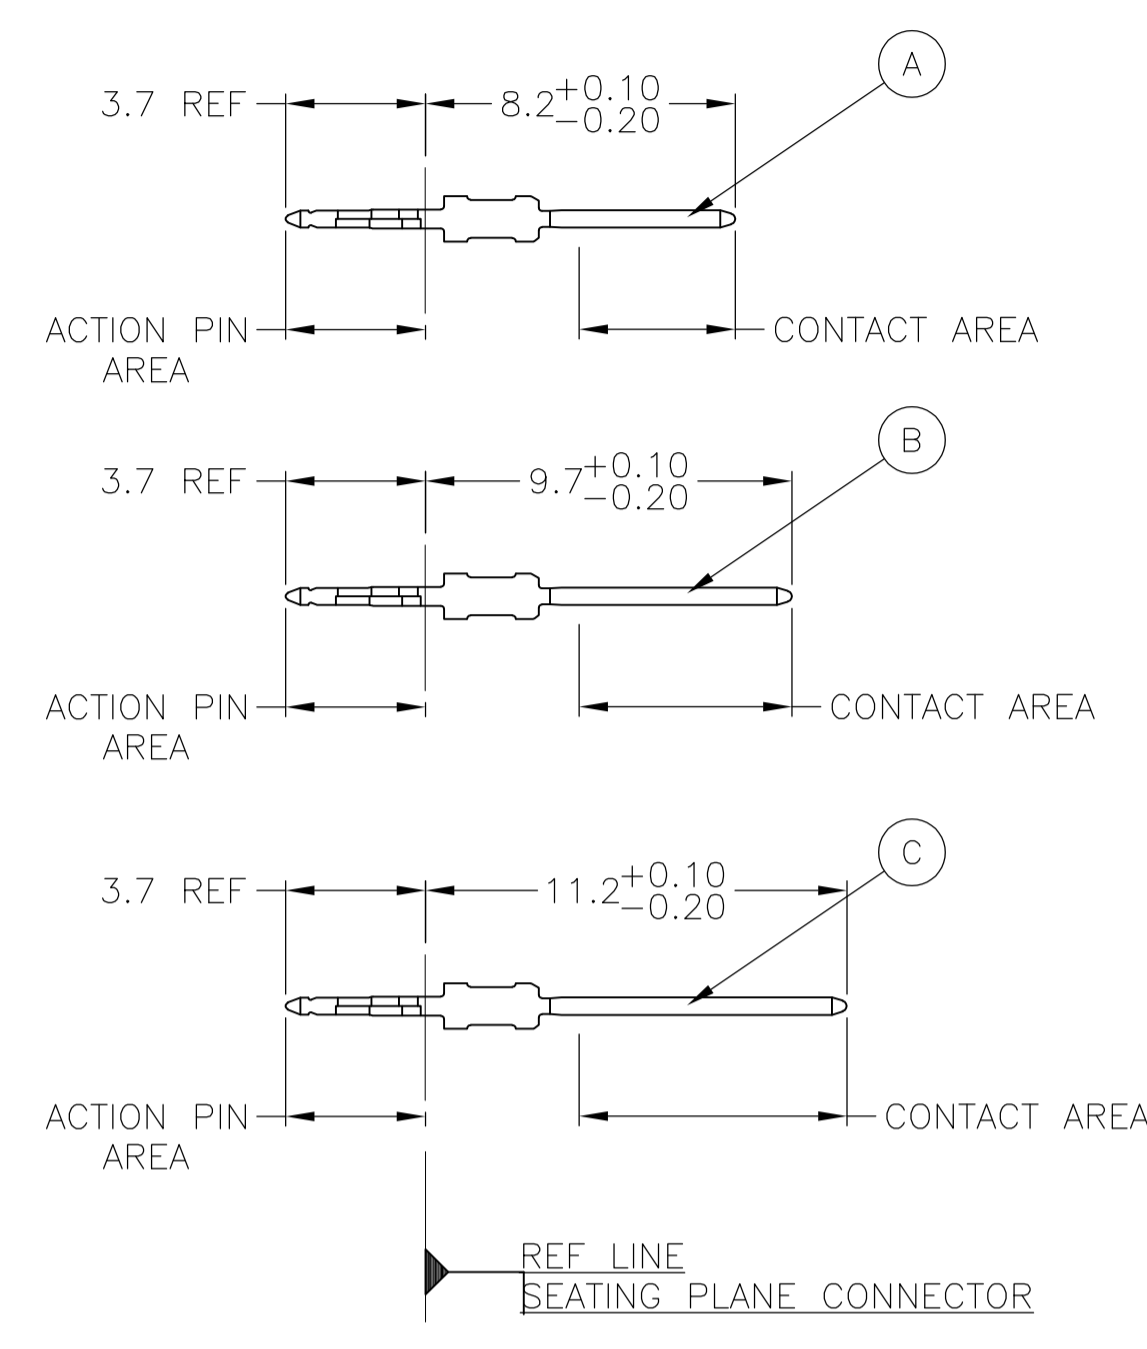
A

3.7 REF $8.2^{+0.10}_{-0.20}$

ACTION PIN AREA

CONTACT AREA

B

3.7 REF $9.7^{+0.10}_{-0.20}$

ACTION PIN AREA

CONTACT AREA

C

3.7 REF $11.2^{+0.10}_{-0.20}$

ACTION PIN AREA

CONTACT AREA

REF LINE
SEATING PLANE CONNECTOR